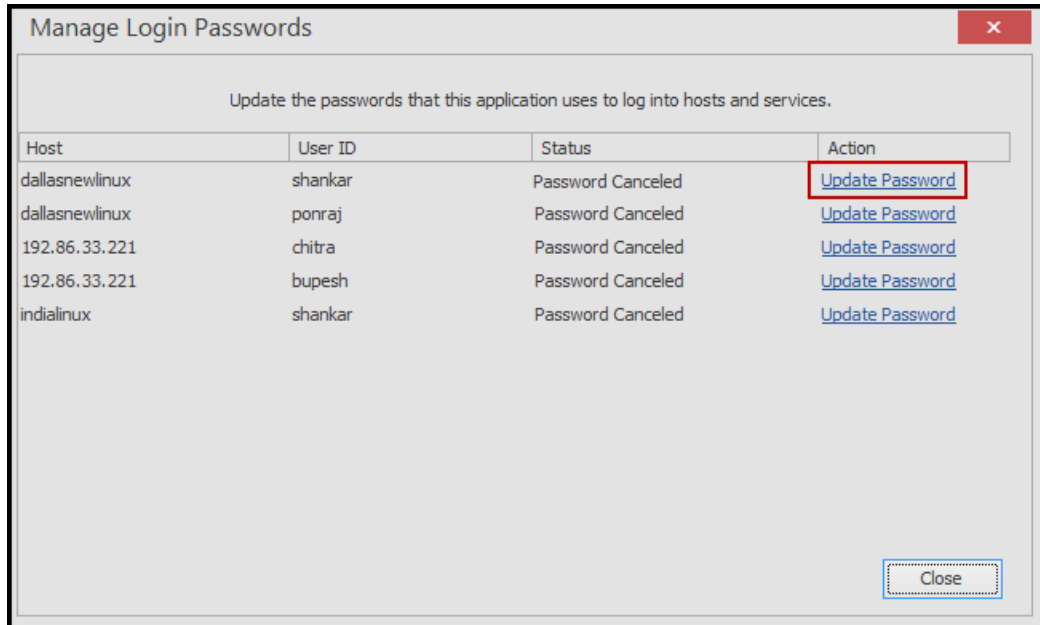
Manage Login Passwords

×

Update the passwords that this application uses to log into hosts and services.

| Host | User ID | Status | Action |
|---|---|---|---|
| dallasnewlinux | shankar | Password Canceled | Update Password |
| dallasnewlinux | ponraj | Password Canceled | Update Password |
| 192.86.33.221 | chitra | Password Canceled | Update Password |
| 192.86.33.221 | bupesh | Password Canceled | Update Password |
| indialinux | shankar | Password Canceled | Update Password |

Close